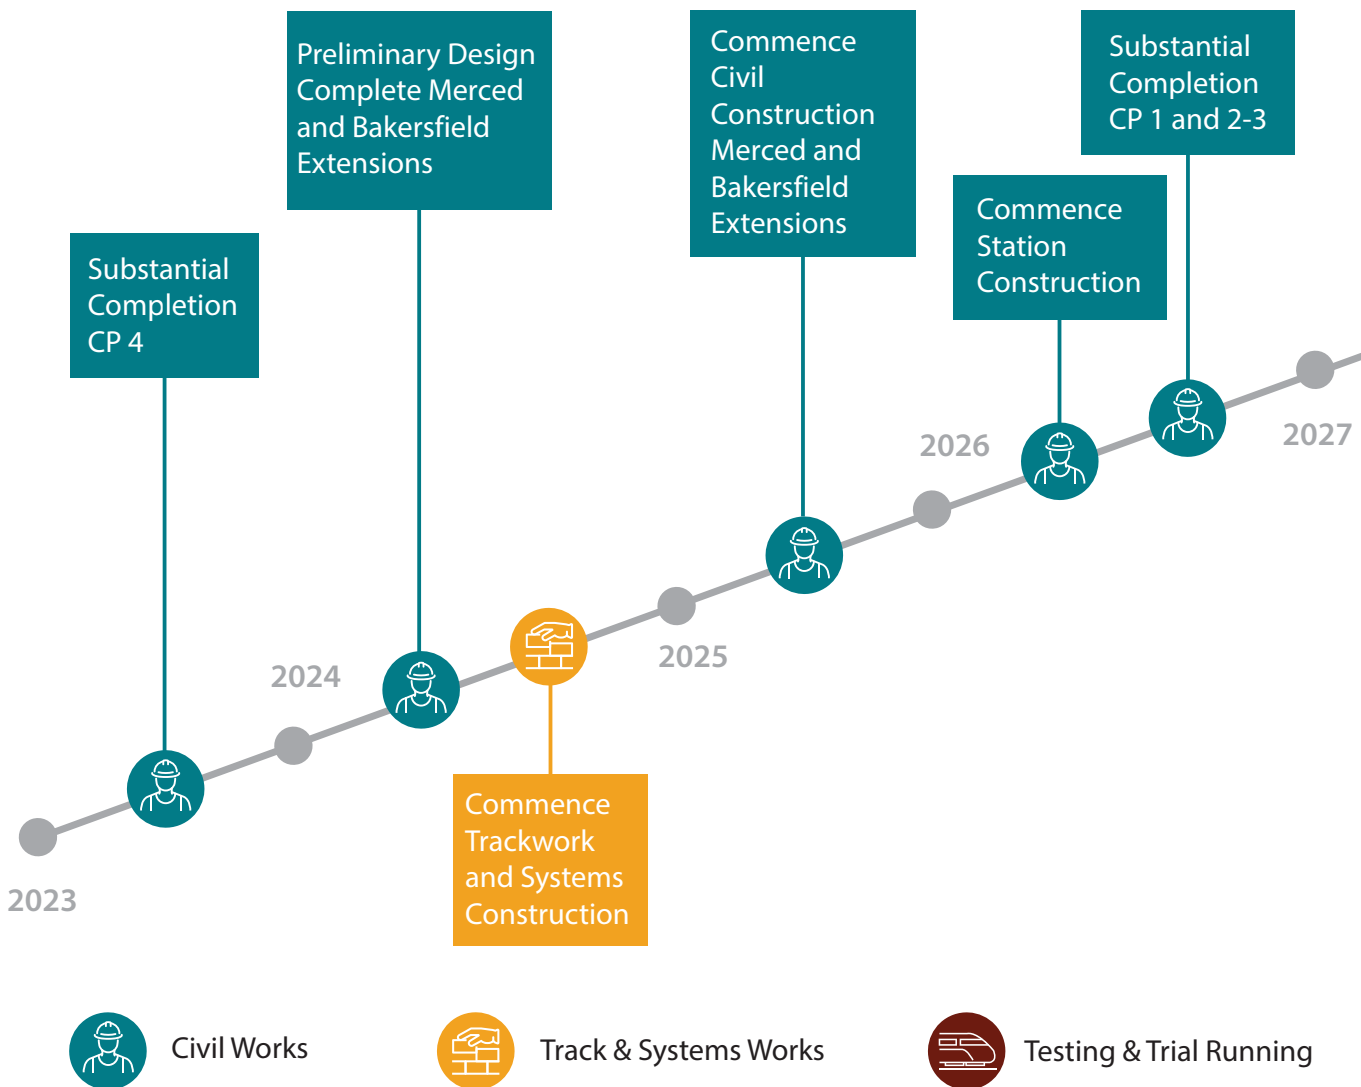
Preliminary Design Complete Merced and Bakersfield Extensions

Commence Civil Construction Merced and Bakersfield Extensions

Substantial Completion CP 1 and 2-3

Substantial Completion CP 4

Commence Station Construction

2026

2027

2024

2025

2023

Commence Trackwork and Systems Construction

Civil Works

Track & Systems Works

Testing & Trial Running